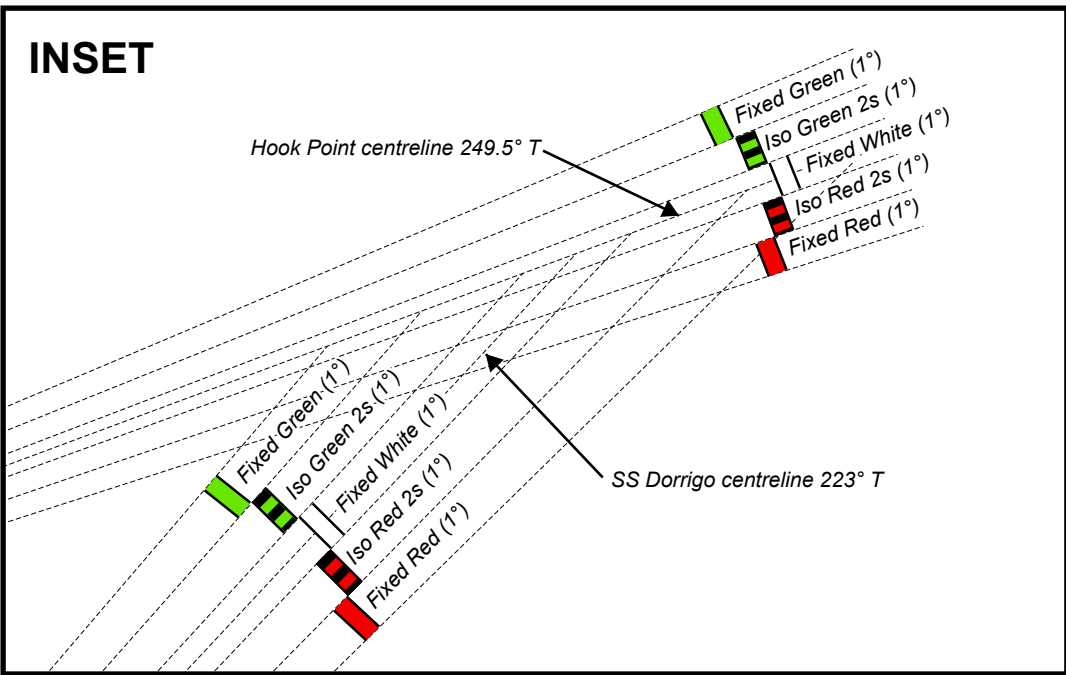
INSET

Fixed Green (1°)
Iso Green 2s (1°)
Fixed White (1°)
Iso Red 2s (1°)
Fixed Red (1°)

Hook Point centreline 249.5° T

Fixed Green (1°)
Iso Green 2s (1°)
Fixed White (1°)
Iso Red 2s (1°)
Fixed Red (1°)

SS Dorrigo centreline 223° T